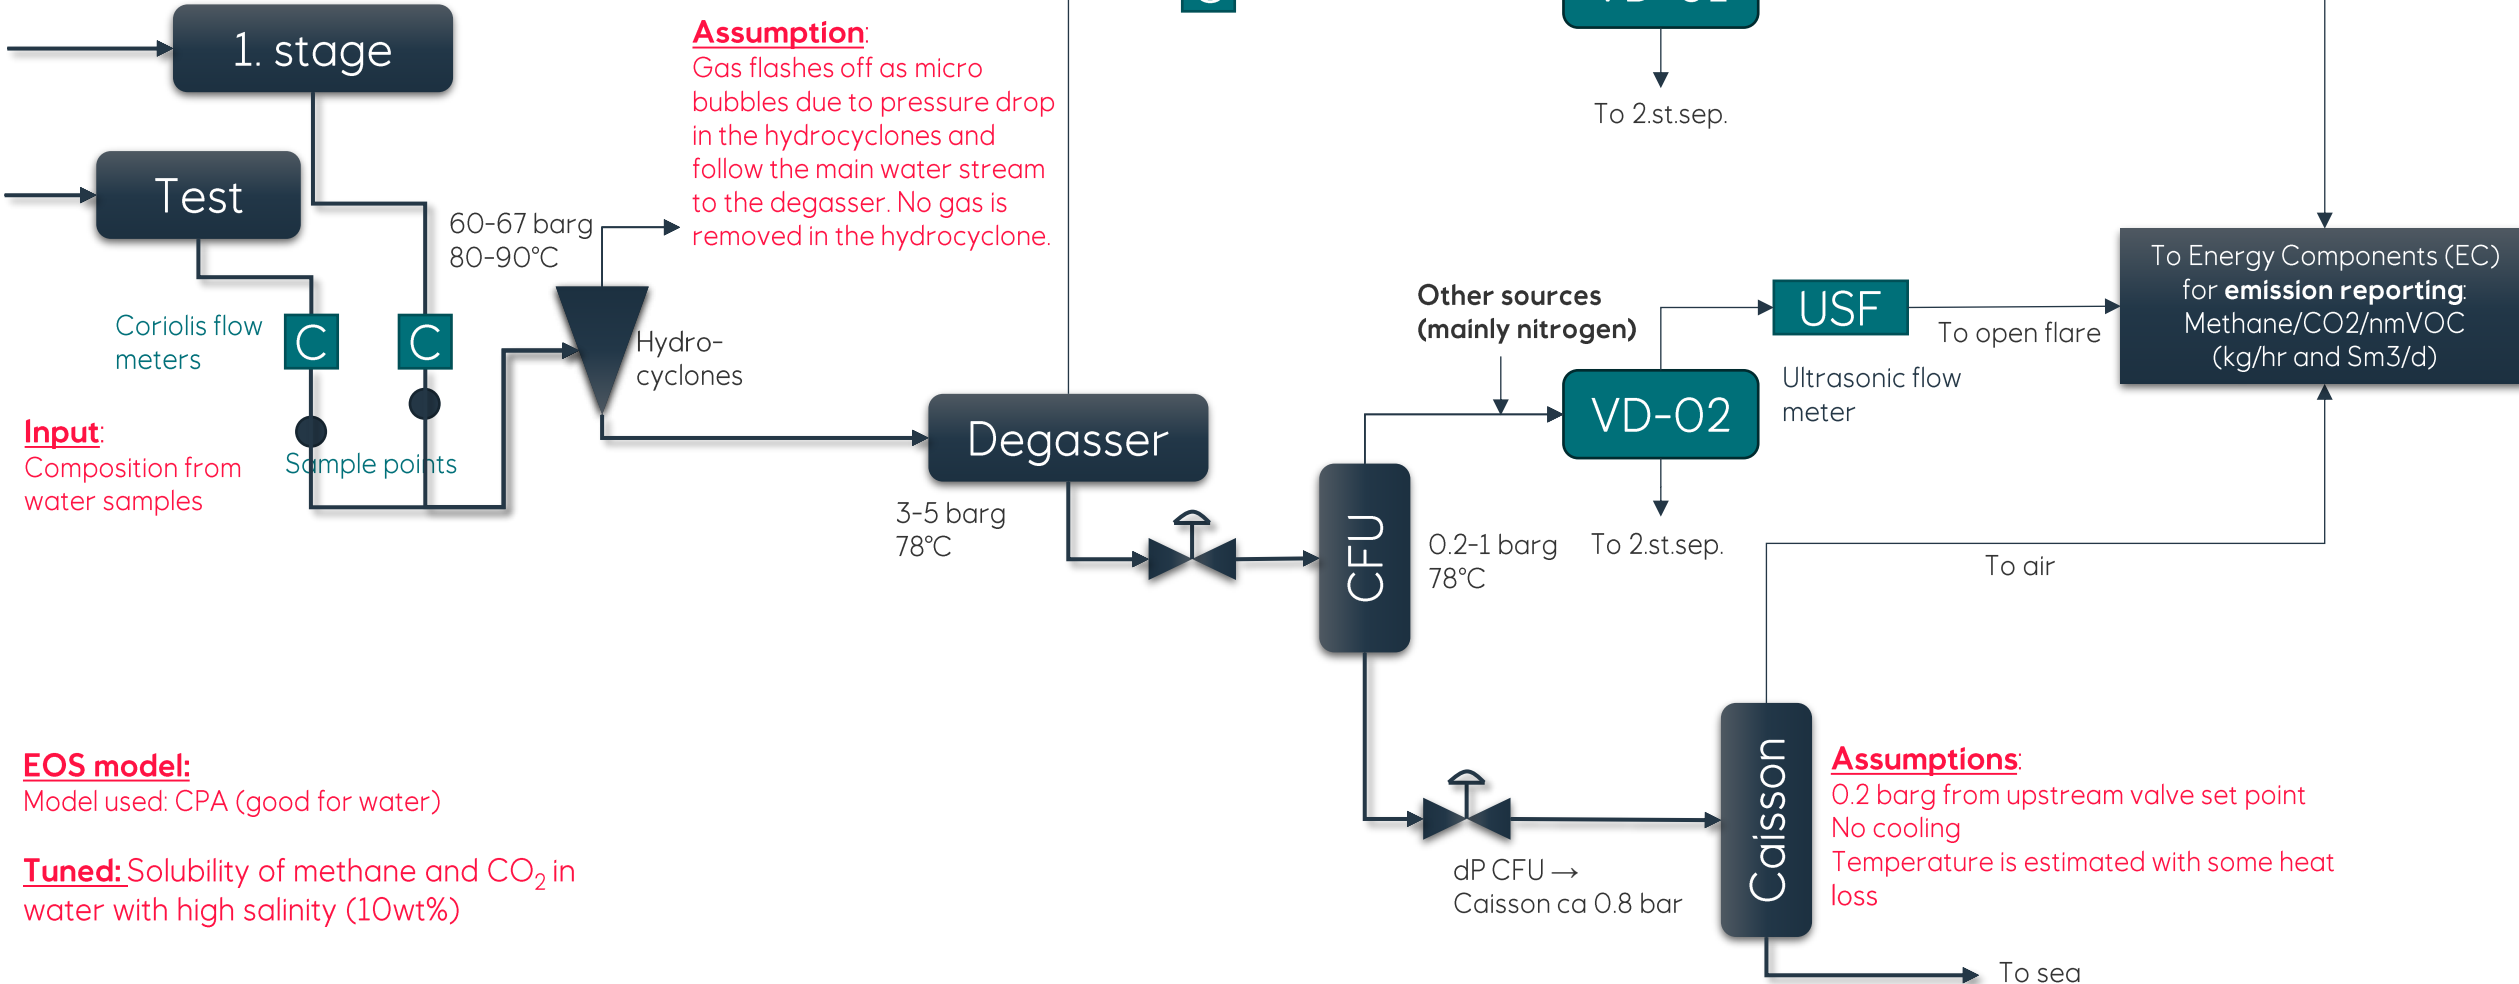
1. stage

Test

Coriolis flow meters

C

C

Sample points

Input:
Composition from water samples

60-67 barg
80-90°C

Assumption:
Gas flashes off as micro bubbles due to pressure drop in the hydrocyclones and follow the main water stream to the degasser. No gas is removed in the hydrocyclone.

Hydro-cyclones

Degasser

3-5 barg
78°C

To 2.st.sep.

Other sources (mainly nitrogen)

USF

To open flare

To Energy Components (EC) for **emission reporting**: Methane/CO2/nmVOC (kg/hr and Sm3/d)

VD-02

Ultrasonic flow meter

CFU

0.2-1 barg
78°C

To 2.st.sep.

To air

Caisson

dP CFU → Caisson ca 0.8 bar

Assumptions:
0.2 barg from upstream valve set point
No cooling
Temperature is estimated with some heat loss

To sea

EOS model:
Model used: CPA (good for water)

Tuned: Solubility of methane and $CO_2$ in water with high salinity (10wt%)